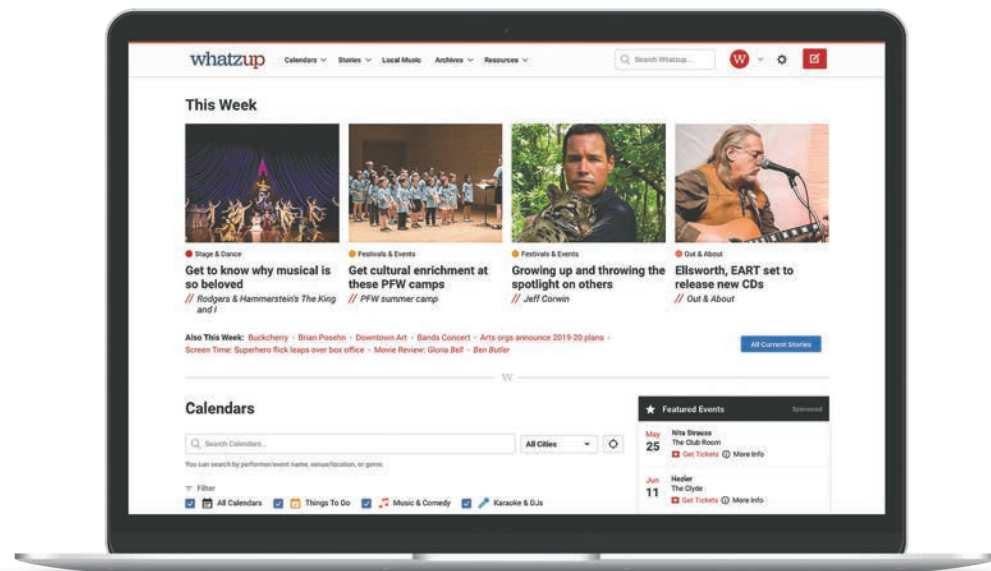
whatzup

Calendars Stories Local Music Archives Resources

Search Whatzup...

W

This Week

Stage & Dance

Get to know why musical is so beloved

// Rodgers & Hammerstein's The King and I

Festivals & Events

Get cultural enrichment at these PFW camps

// PFW summer camp

Festivals & Events

Growing up and throwing the spotlight on others

// Jeff Corwin

Out & About

Ellsworth, EART set to release new CDs

// Out & About

Also This Week: Buckcherry • Brian Posehn • Downtown Art • Bands Concert • Arts orgs announce 2019-20 plans • Screen Time: Superhero flick leaps over box office • Movie Review: Gloria Bell • Ben Butler

All Current Stories

W

Calendars

Search Calendars...

All Cities

You can search by performer/event name, venue/location, or genre.

Filter

All Calendars Things To Do Music & Comedy Karaoke & DJs

Featured Events

Sponsored

May 25

Nita Strauss

The Club Room

Get Tickets More Info

Jun 11

Hozier

The Clyde

Get Tickets More Info